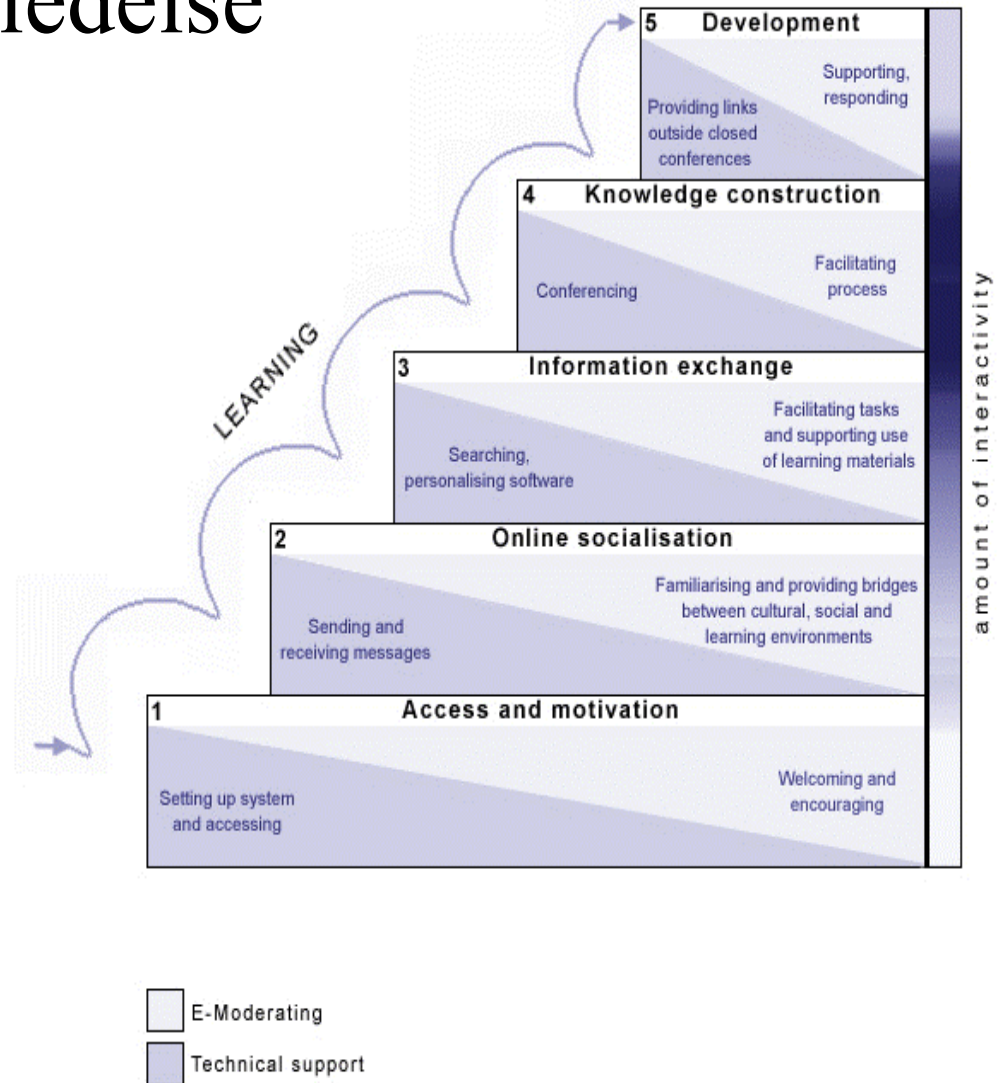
ledelse

5 Development

Providing links outside closed conferences

Supporting, responding

4 Knowledge construction

Conferencing

Facilitating process

3 Information exchange

Searching, personalising software

Facilitating tasks and supporting use of learning materials

2 Online socialisation

Sending and receiving messages

Familiarising and providing bridges between cultural, social and learning environments

1 Access and motivation

Setting up system and accessing

Welcoming and encouraging

LEARNING

amount of interactivity

E-Moderating

Technical support